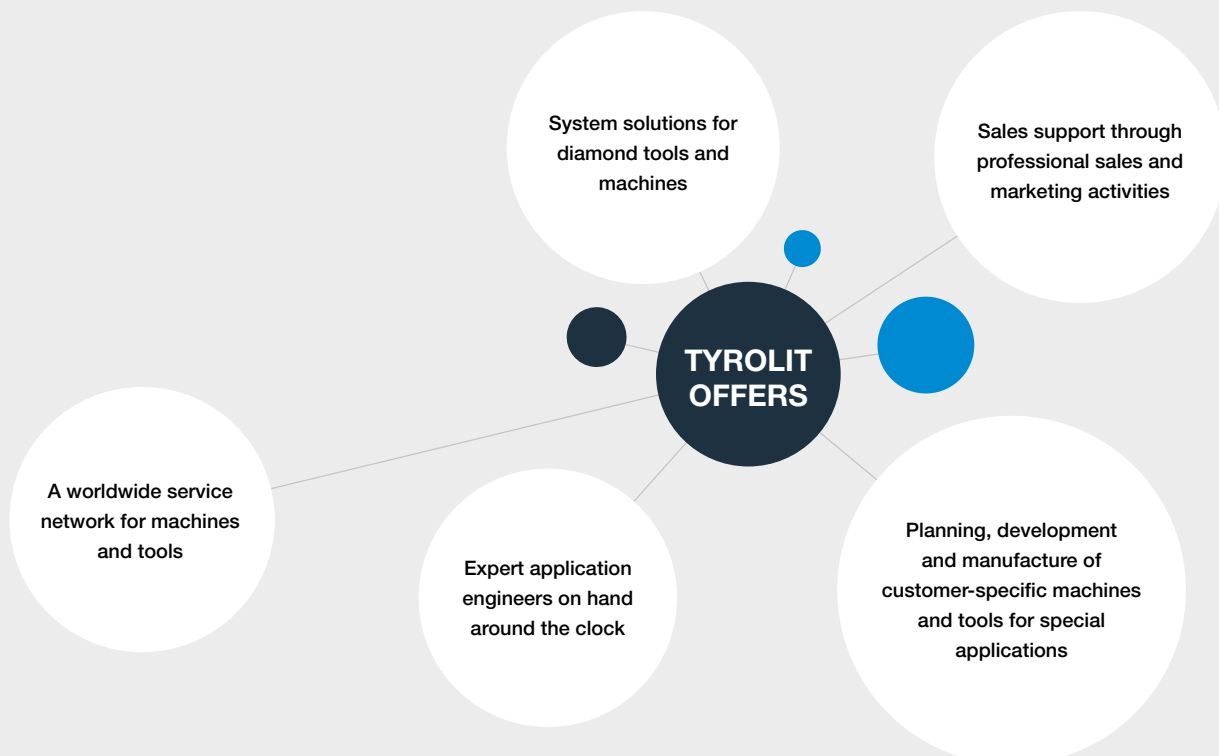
TYROLIT OFFERS

System solutions for diamond tools and machines

Sales support through professional sales and marketing activities

A worldwide service network for machines and tools

Expert application engineers on hand around the clock

Planning, development and manufacture of customer-specific machines and tools for special applications